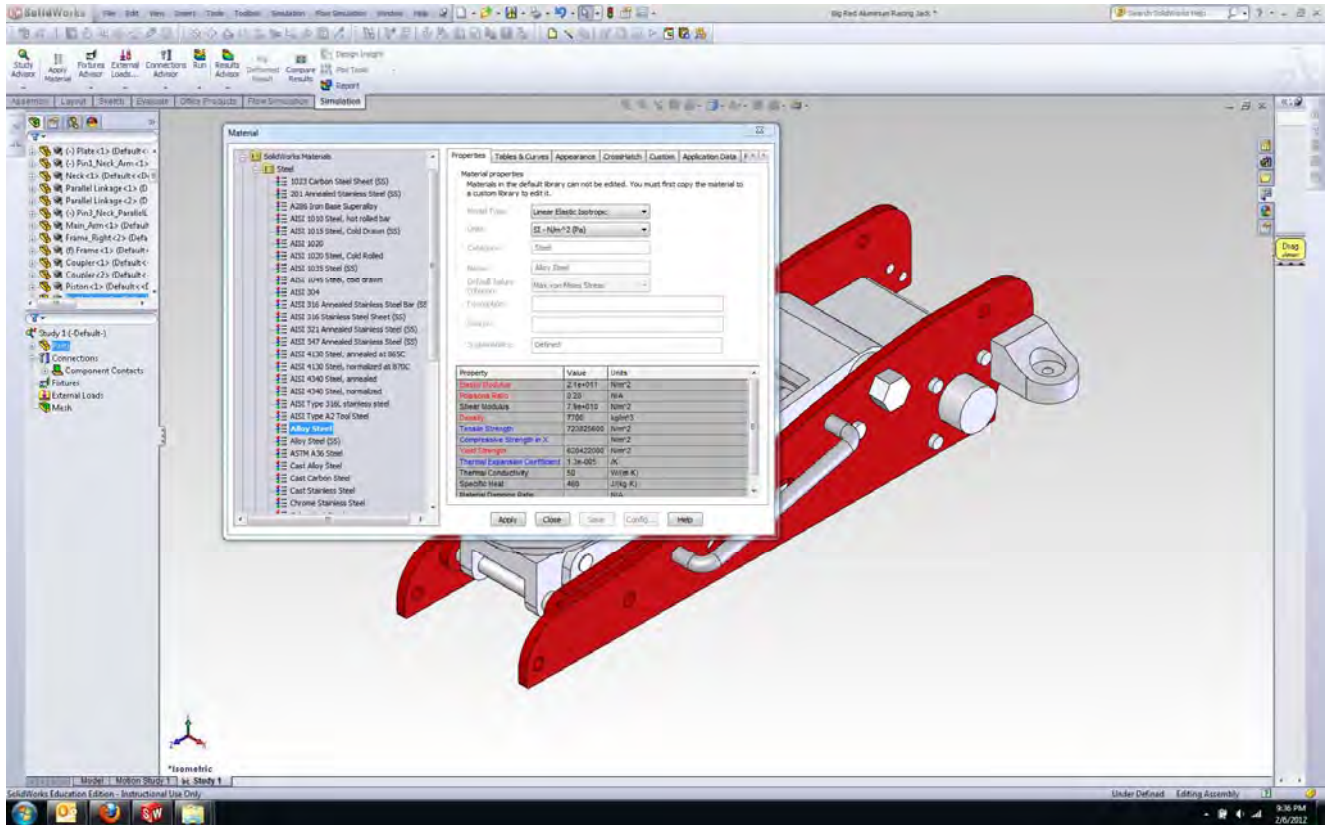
SolidWorks File Edit View Insert Tools Toolbox Simulation Flow Simulation Window Help

Big Red Aluminum Racing Jack *

Search SolidWorks Help

Study Advisor | Apply Material | Fixtures Advisor | External Loads... | Connections Advisor | Run | Results Advisor | Deformed Result | Compare Results | Design Insight | Plot Tools | Report

Assembly | Layout | Sketch | Evaluate | Office Products | Flow Simulation | Simulation

(-) Plate<1> (Default<
(-) Pin1_Neck_Arm<1>
Neck<1> (Default<<D
Parallel Linkage<1> (D
Parallel Linkage<2> (D
(-) Pin3_Neck_ParallelL
Main_Arm<1> (Default
Frame_Right<2> (Defa
(f) Frame<1> (Default<
Coupler<1> (Default<
Coupler<2> (Default<
Piston<1> (Default<<

Study 1 (-Default-)
Parts
Connections
Component Contacts
Fixtures
External Loads
Mesh

Material

SolidWorks Materials
Steel
1023 Carbon Steel Sheet (SS)
201 Annealed Stainless Steel (SS)
A286 Iron Base Superalloy
AISI 1010 Steel, hot rolled bar
AISI 1015 Steel, Cold Drawn (SS)
AISI 1020
AISI 1020 Steel, Cold Rolled
AISI 1035 Steel (SS)
AISI 1045 Steel, cold drawn
AISI 304
AISI 316 Annealed Stainless Steel Bar (SS
AISI 316 Stainless Steel Sheet (SS)
AISI 321 Annealed Stainless Steel (SS)
AISI 347 Annealed Stainless Steel (SS)
AISI 4130 Steel, annealed at 865C
AISI 4130 Steel, normalized at 870C
AISI 4340 Steel, annealed
AISI 4340 Steel, normalized
AISI Type 316L stainless steel
AISI Type A2 Tool Steel
Alloy Steel
Alloy Steel (SS)
ASTM A36 Steel
Cast Alloy Steel
Cast Carbon Steel
Cast Stainless Steel
Chrome Stainless Steel

Properties | Tables & Curves | Appearance | CrossHatch | Custom | Application Data

Material properties
Materials in the default library can not be edited. You must first copy the material to a custom library to edit it.

Model Type: Linear Elastic Isotropic
Units: SI - N/m^2 (Pa)
Category: Steel
Name: Alloy Steel
Default failure criterion: Max von Mises Stress
Description:
Source:
Sustainability: Defined

| Property | Value | Units |
|---|---|---|
| Elastic Modulus | 2.1e+011 | N/m^2 |
| Poissons Ratio | 0.28 | N/A |
| Shear Modulus | 7.9e+010 | N/m^2 |
| Density | 7700 | kg/m^3 |
| Tensile Strength | 723825600 | N/m^2 |
| Compressive Strength in X | | N/m^2 |
| Yield Strength | 620422000 | N/m^2 |
| Thermal Expansion Coefficient | 1.3e-005 | /K |
| Thermal Conductivity | 50 | W/(m·K) |
| Specific Heat | 460 | J/(kg·K) |
| Material Damping Ratio | | N/A |

Apply | Close | Save | Config... | Help

Drag

*Isometric

Model | Motion Study 1 | Study 1

SolidWorks Education Edition - Instructional Use Only

Under Defined | Editing Assembly

9:36 PM
2/6/2012